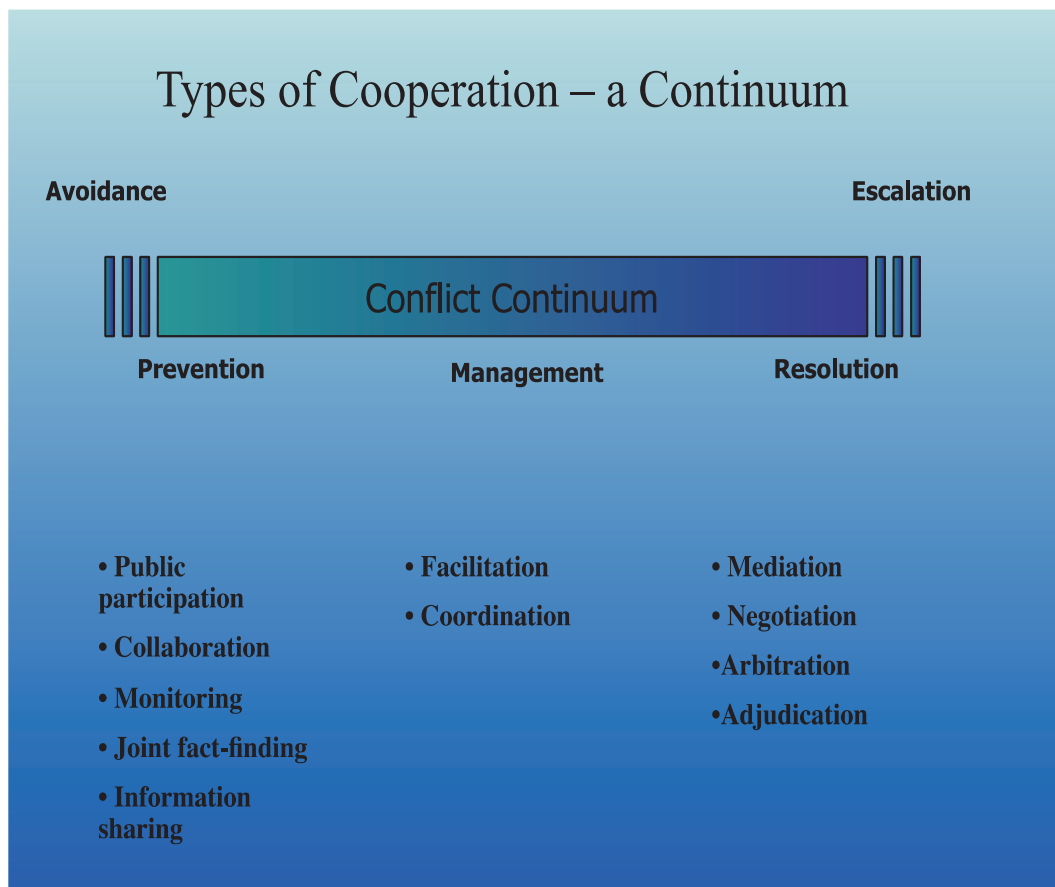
Types of Cooperation – a Continuum

Avoidance

Escalation

Conflict Continuum

Prevention

Management

Resolution

• Public participation

• Collaboration

• Monitoring

• Joint fact-finding

• Information sharing

• Facilitation

• Coordination

• Mediation

• Negotiation

•Arbitration

•Adjudication